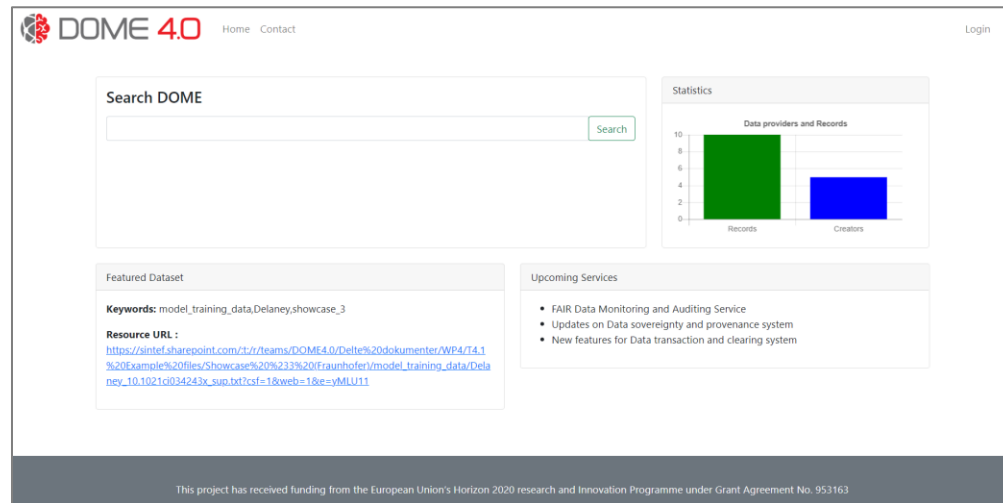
DOME 4.0 Home Contact Login

Search DOME

Search

Statistics

Data providers and Records

10
8
6
4
2
0

Records Creators

Featured Dataset

**Keywords:** model_training_data,Delaney,showcase_3

**Resource URL :**
https://sintef.sharepoint.com/:t:/r/teams/DOME4.0/Delte%20dokumenter/WP4/T4.1%20Example%20files/Showcase%20%233%20(Fraunhofer)/model_training_data/Delaney_10.1021ci034243x_sup.txt?csf=1&web=1&e=yMLU11

Upcoming Services

- FAIR Data Monitoring and Auditing Service
- Updates on Data sovereignty and provenance system
- New features for Data transaction and clearing system

This project has received funding from the European Union's Horizon 2020 research and Innovation Programme under Grant Agreement No. 953163